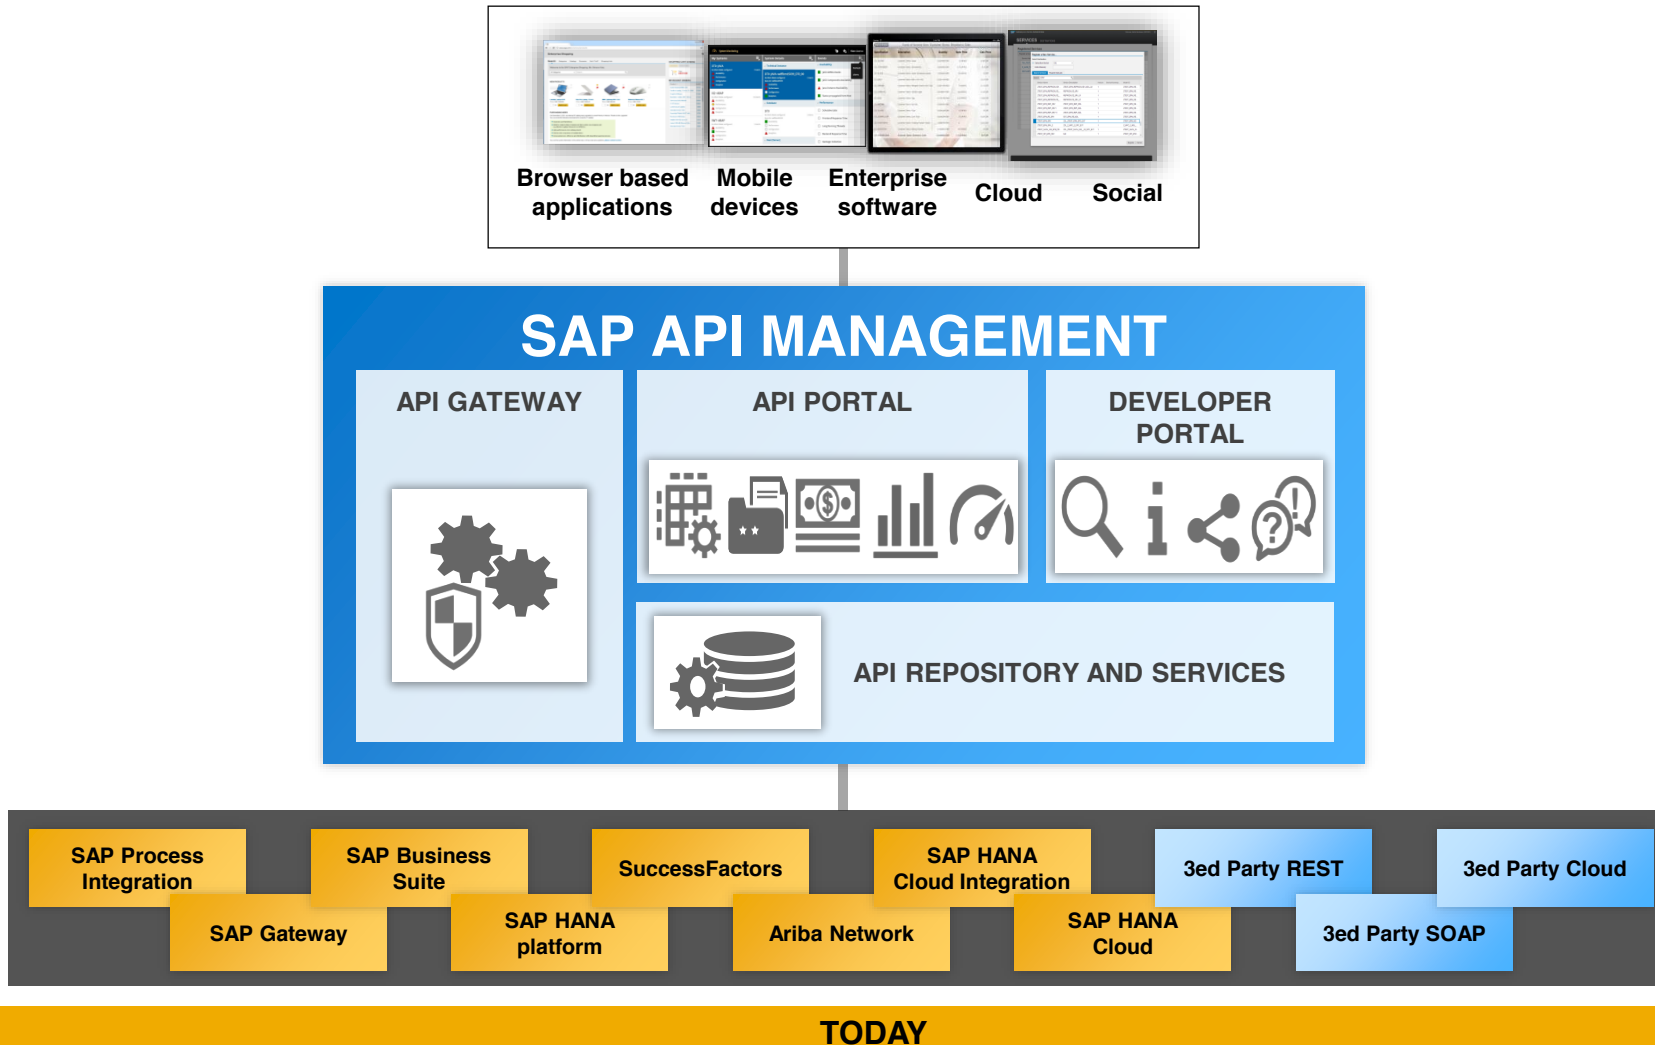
Browser based applications
Mobile devices
Enterprise software
Cloud
Social

SAP API MANAGEMENT

API GATEWAY

API PORTAL

DEVELOPER PORTAL

API REPOSITORY AND SERVICES

SAP Process Integration
SAP Business Suite
SuccessFactors
SAP HANA Cloud Integration
3ed Party REST
3ed Party Cloud
SAP Gateway
SAP HANA platform
Ariba Network
SAP HANA Cloud
3ed Party SOAP

TODAY